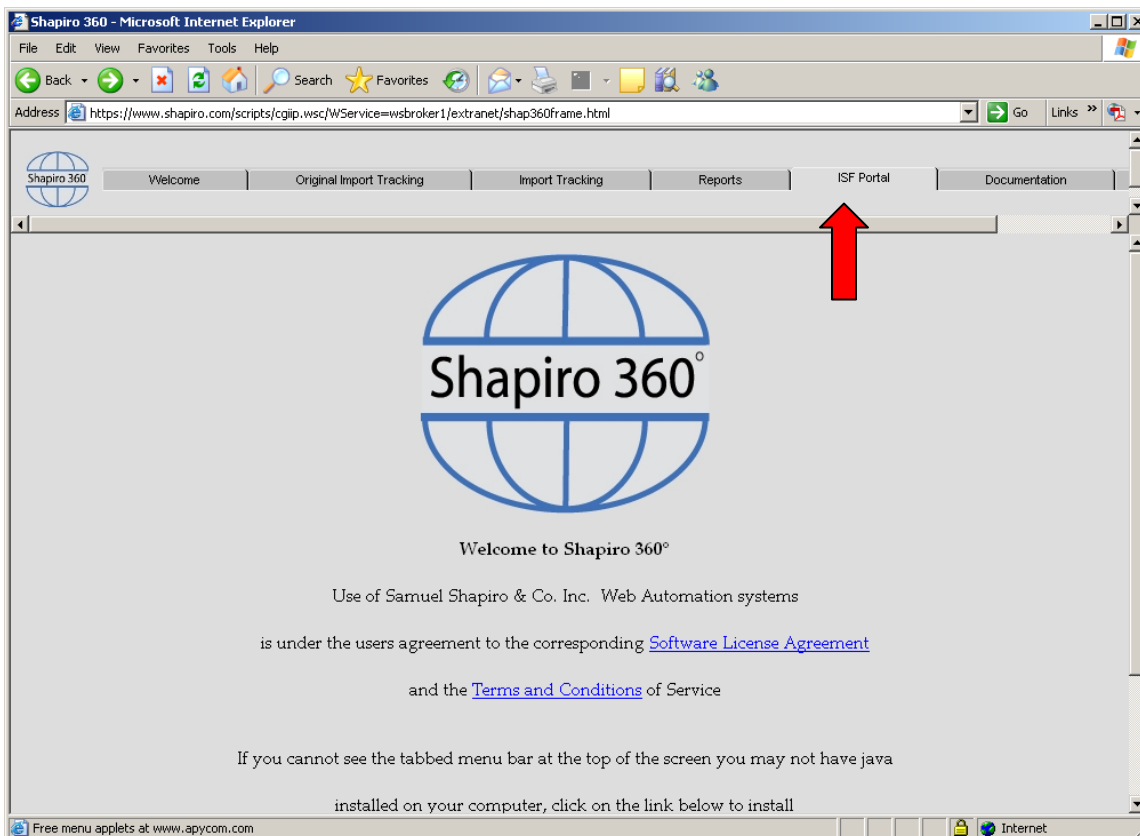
Shapiro 360 - Microsoft Internet Explorer

File Edit View Favorites Tools Help

Back Search Favorites

Address https://www.shapiro.com/scripts/cgiip.wsc/WService=wsbroker1/extranet/shap360frame.html Go Links »

Shapiro 360

Welcome | Original Import Tracking | Import Tracking | Reports | ISF Portal | Documentation

Shapiro 360°

Welcome to Shapiro 360°

Use of Samuel Shapiro & Co. Inc. Web Automation systems

is under the users agreement to the corresponding Software License Agreement

and the Terms and Conditions of Service

If you cannot see the tabbed menu bar at the top of the screen you may not have java

installed on your computer, click on the link below to install

Free menu applets at www.apycom.com

Internet